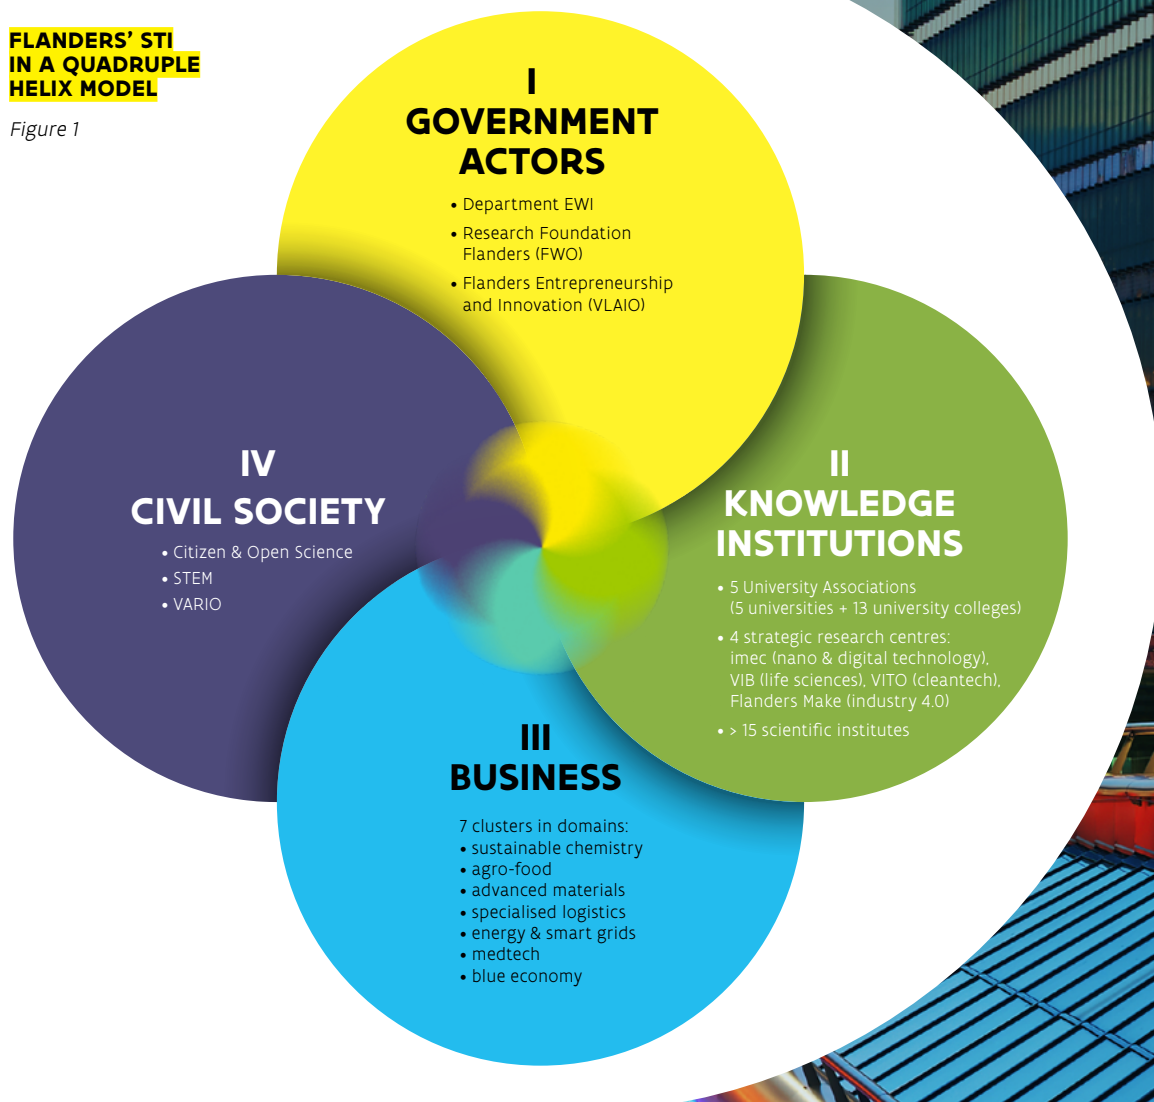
FLANDERS' STI IN A QUADRUPLE HELIX MODEL

Figure 1

I
GOVERNMENT ACTORS

• Department EWI
• Research Foundation Flanders (FWO)
• Flanders Entrepreneurship and Innovation (VLAIO)

IV
CIVIL SOCIETY

• Citizen & Open Science
• STEM
• VARIO

II
KNOWLEDGE INSTITUTIONS

• 5 University Associations (5 universities + 13 university colleges)
• 4 strategic research centres: imec (nano & digital technology), VIB (life sciences), VITO (cleantech), Flanders Make (industry 4.0)
• > 15 scientific institutes

III
BUSINESS

7 clusters in domains:
• sustainable chemistry
• agro-food
• advanced materials
• specialised logistics
• energy & smart grids
• medtech
• blue economy